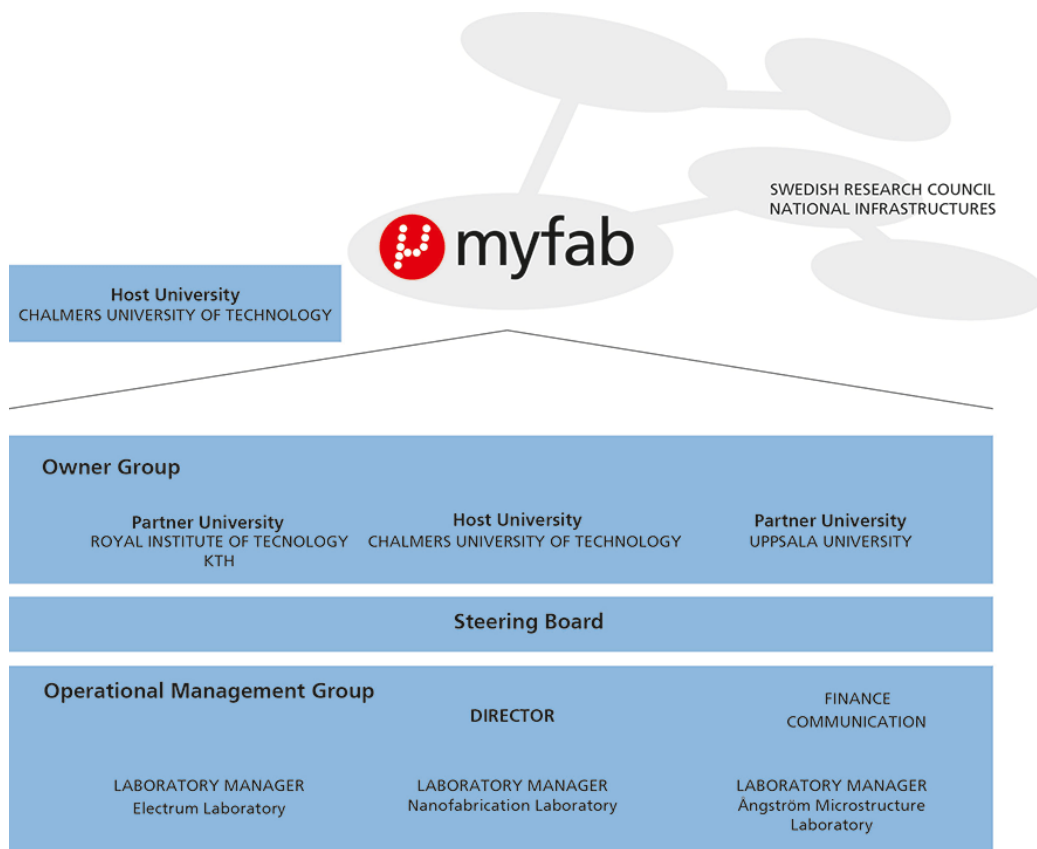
SWEDISH RESEARCH COUNCIL
NATIONAL INFRASTRUCTURES

myfab

Host University
CHALMERS UNIVERSITY OF TECHNOLOGY

Owner Group

Partner University
ROYAL INSTITUTE OF TECNOLOGY
KTH

Host University
CHALMERS UNIVERSITY OF TECHNOLOGY

Partner University
UPPSALA UNIVERSITY

Steering Board

Operational Management Group

DIRECTOR

FINANCE
COMMUNICATION

LABORATORY MANAGER
Electrum Laboratory

LABORATORY MANAGER
Nanofabrication Laboratory

LABORATORY MANAGER
Ångström Microstructure Laboratory